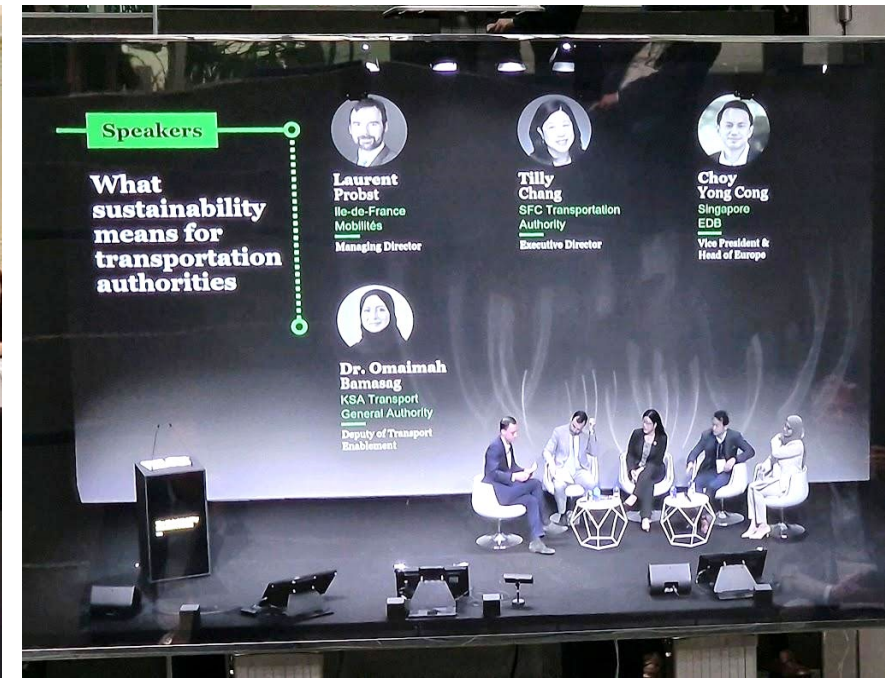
Speakers

What sustainability means for transportation authorities

Laurent Probst
Ile-de-France Mobilités
Managing Director

Tilly Chang
SFC Transportation Authority
Executive Director

Choy Yong Cong
Singapore EDB
Vice President & Head of Europe

Dr. Omaimah Bamasag
KSA Transport General Authority
Deputy of Transport Enablement